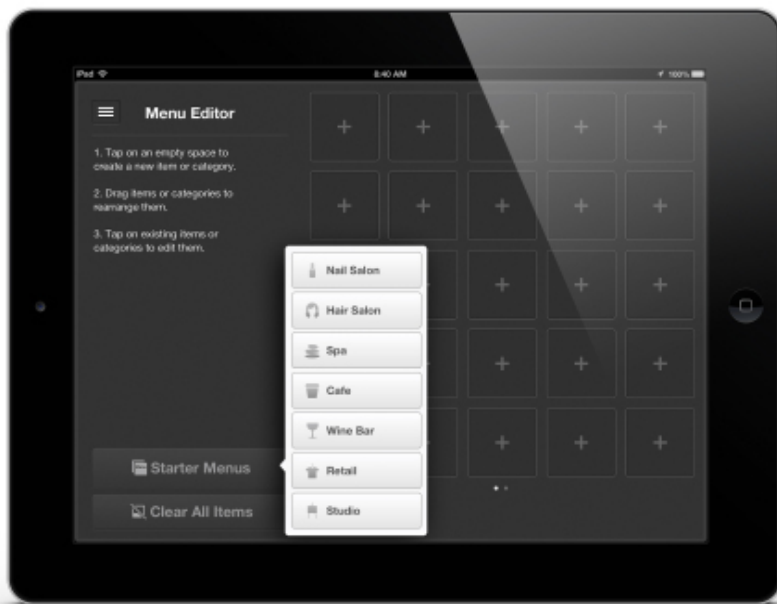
iPad

8:40 AM

100%

Menu Editor

1. Tap on an empty space to create a new item or category.

2. Drag items or categories to rearrange them.

3. Tap on existing items or categories to edit them.

Nail Salon

Hair Salon

Spa

Cafe

Wine Bar

Retail

Studio

Starter Menus

Clear All Items